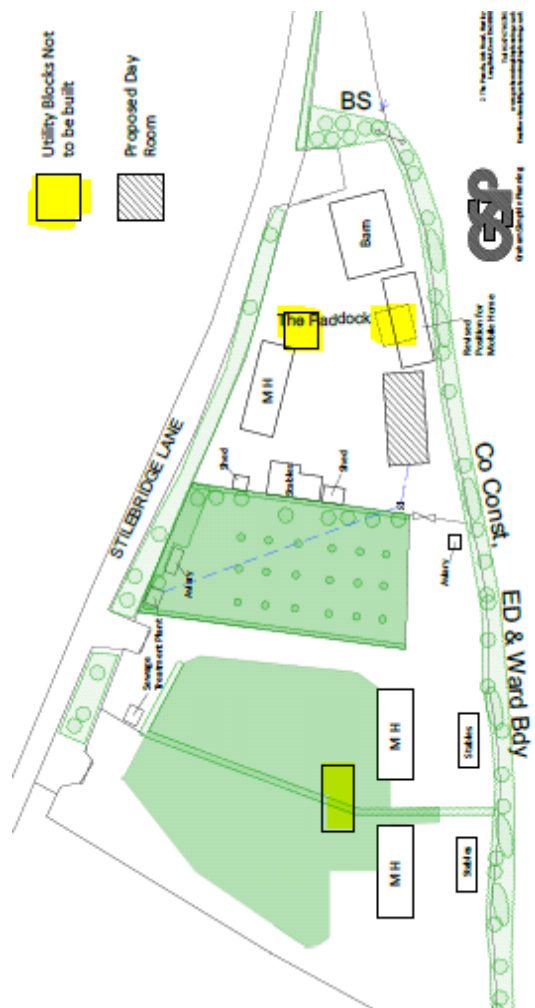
Utility Blocks Not to be built

Proposed Day Room

BS

GSP

Barn

The Paddock

Revised Position for Mobile Home

M H

STILEBRIDGE LANE

Shed

Stables

Shed

Co Const.

Aviary

Aviary

Sewage Treatment Plant

ED & Ward Bdy

M H

Stables

M H

Stables

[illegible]